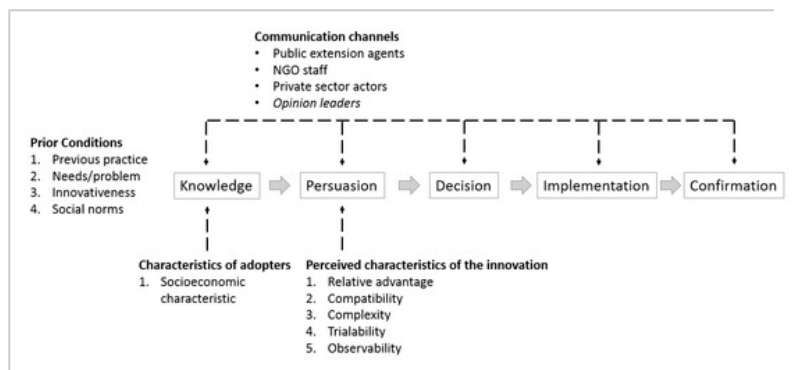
**Communication channels**
- Public extension agents
- NGO staff
- Private sector actors
- *Opinion leaders*

**Prior Conditions**
1. Previous practice
2. Needs/problem
3. Innovativeness
4. Social norms

Knowledge
Persuasion
Decision
Implementation
Confirmation

**Characteristics of adopters**
1. Socioeconomic characteristic

**Perceived characteristics of the innovation**
1. Relative advantage
2. Compatibility
3. Complexity
4. Trialability
5. Observability